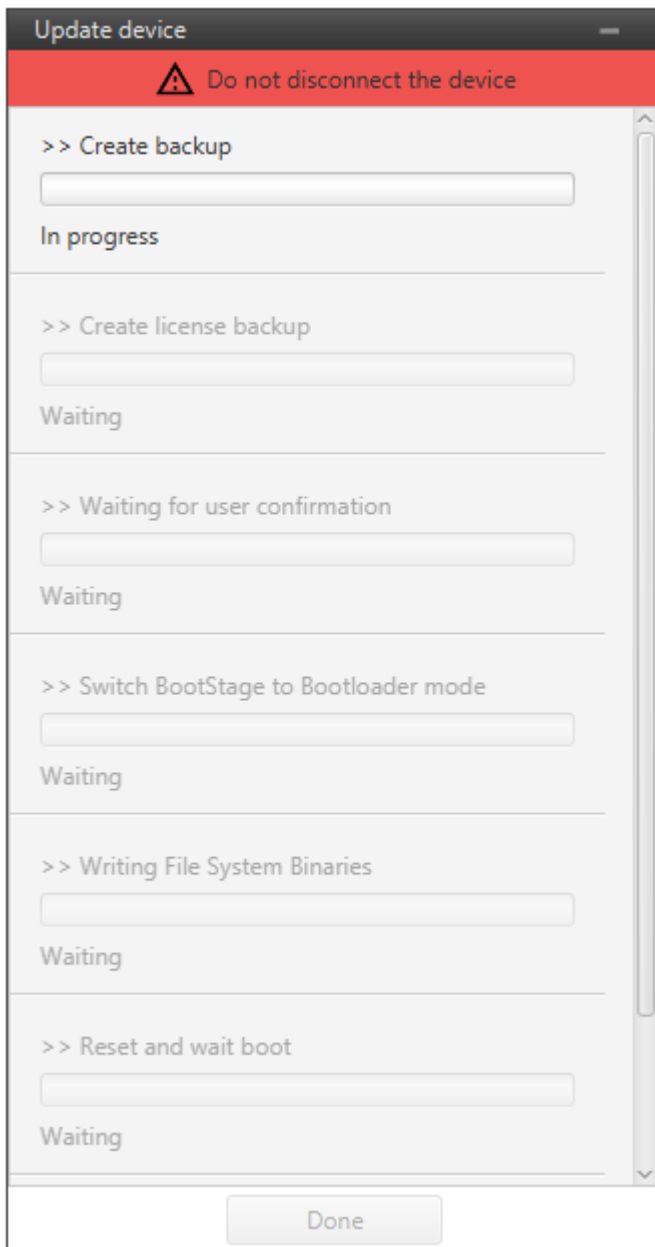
Update device

Do not disconnect the device

>> Create backup

In progress

>> Create license backup

Waiting

>> Waiting for user confirmation

Waiting

>> Switch BootStage to Bootloader mode

Waiting

>> Writing File System Binaries

Waiting

>> Reset and wait boot

Waiting

Done